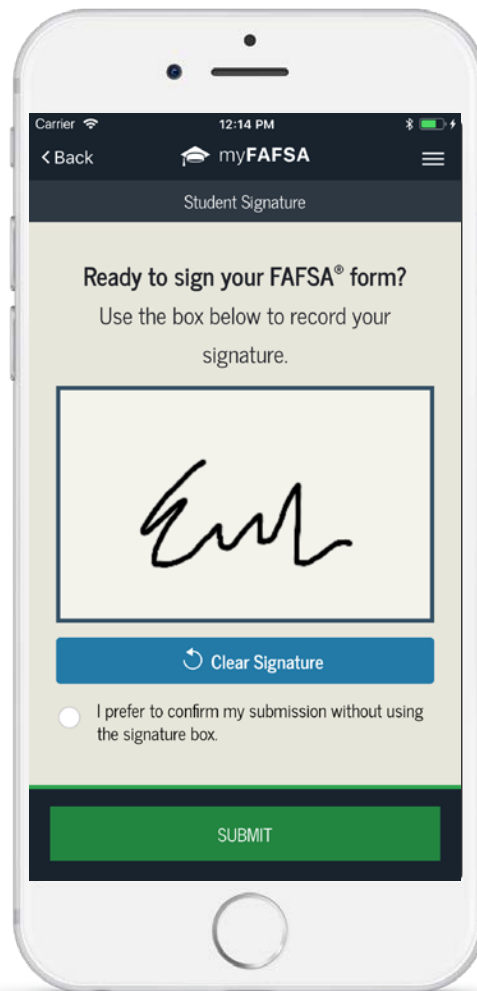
Carrier
12:14 PM
Back
myFAFSA
Student Signature

Ready to sign your FAFSA® form?

Use the box below to record your signature.

Clear Signature

I prefer to confirm my submission without using the signature box.

SUBMIT